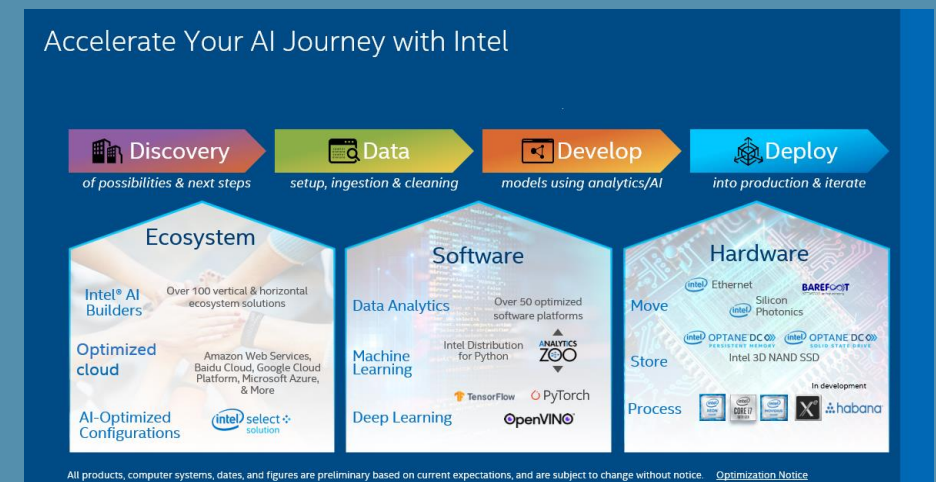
Accelerate Your AI Journey with Intel

Discovery
of possibilities & next steps

Data
setup, ingestion & cleaning

Develop
models using analytics/AI

Deploy
into production & iterate

Ecosystem

Intel® AI Builders
Over 100 vertical & horizontal ecosystem solutions

Optimized cloud
Amazon Web Services, Baidu Cloud, Google Cloud Platform, Microsoft Azure, & More

AI-Optimized Configurations
intel select solution

Software

Data Analytics
Over 50 optimized software platforms

Machine Learning
Intel Distribution for Python
ANALYTICS ZOO

Deep Learning
TensorFlow
PyTorch
OpenVINO

Hardware

Move
intel Ethernet
intel Silicon Photonics
BAREFOOT

Store
intel OPTANE DC PERSISTENT MEMORY
intel OPTANE DC SOLID STATE DRIVE
Intel 3D NAND SSD

Process
In development
habana

All products, computer systems, dates, and figures are preliminary based on current expectations, and are subject to change without notice. Optimization Notice